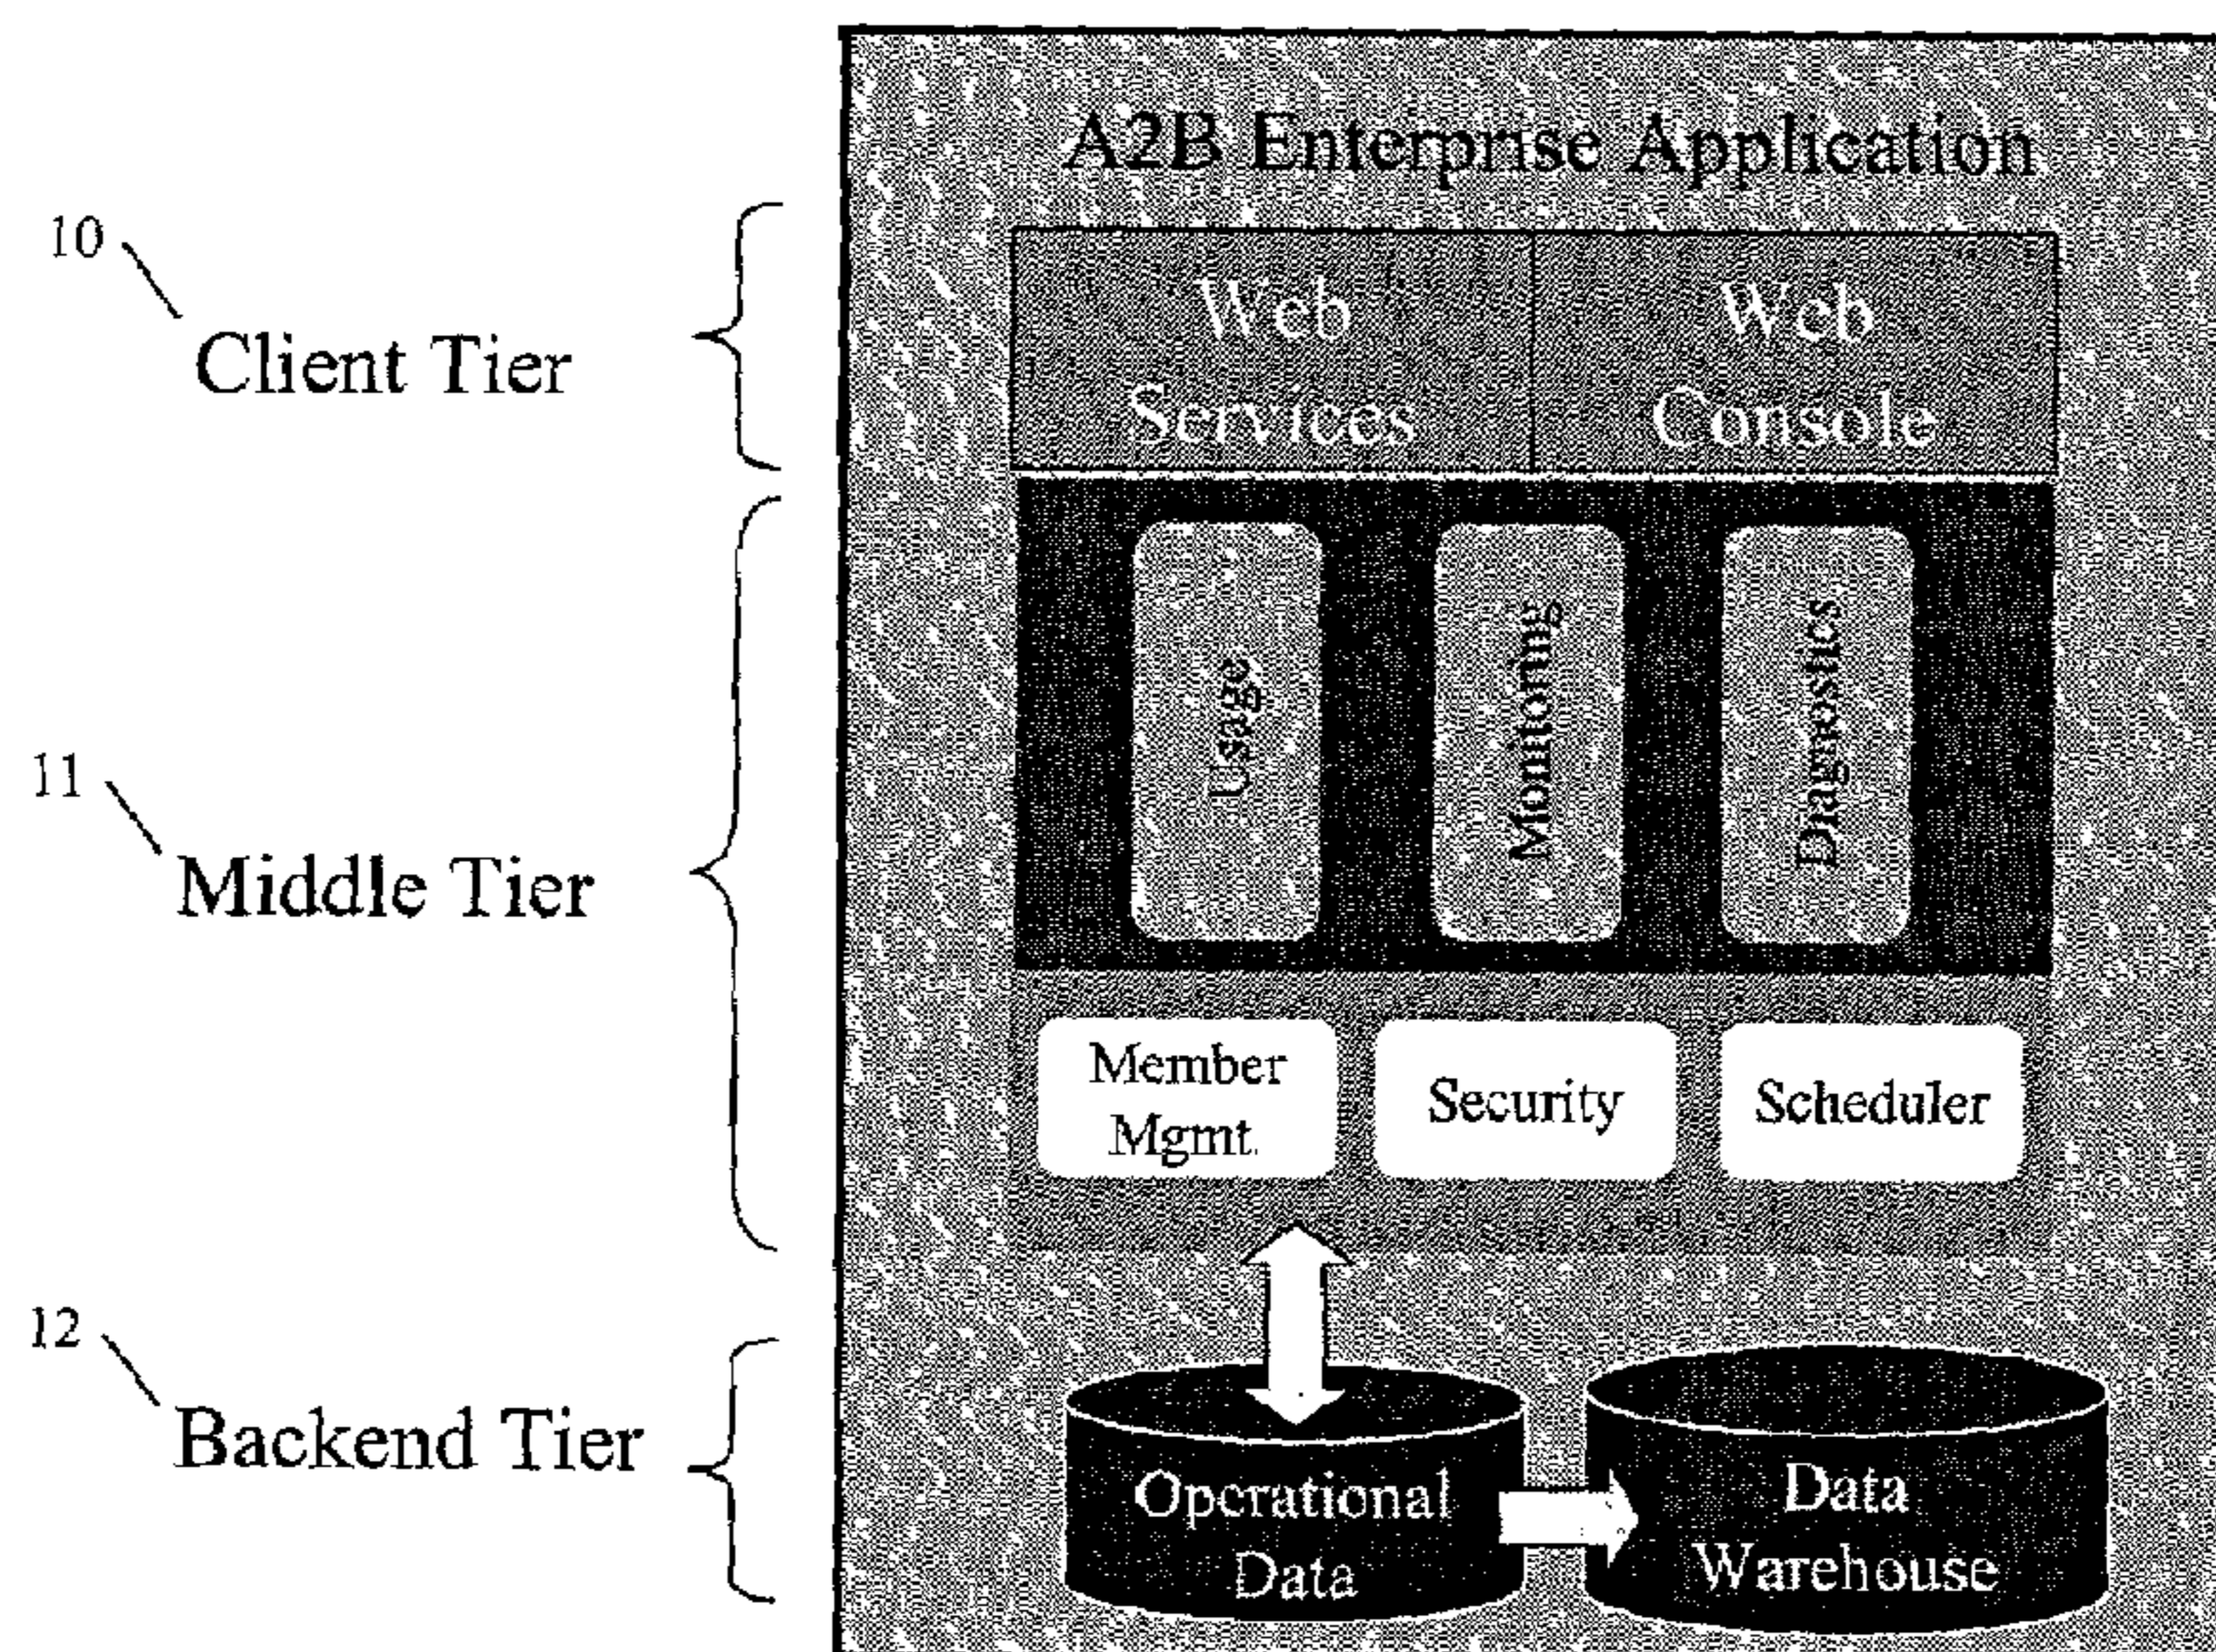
10
Client Tier

11
Middle Tier

12
Backend Tier

A2B Enterprise Application

Web Services

Web Console

Usage

Monitoring

Diagnostics

Member Mgmt.

Security

Scheduler

Opcrational Data

Data Warehouse